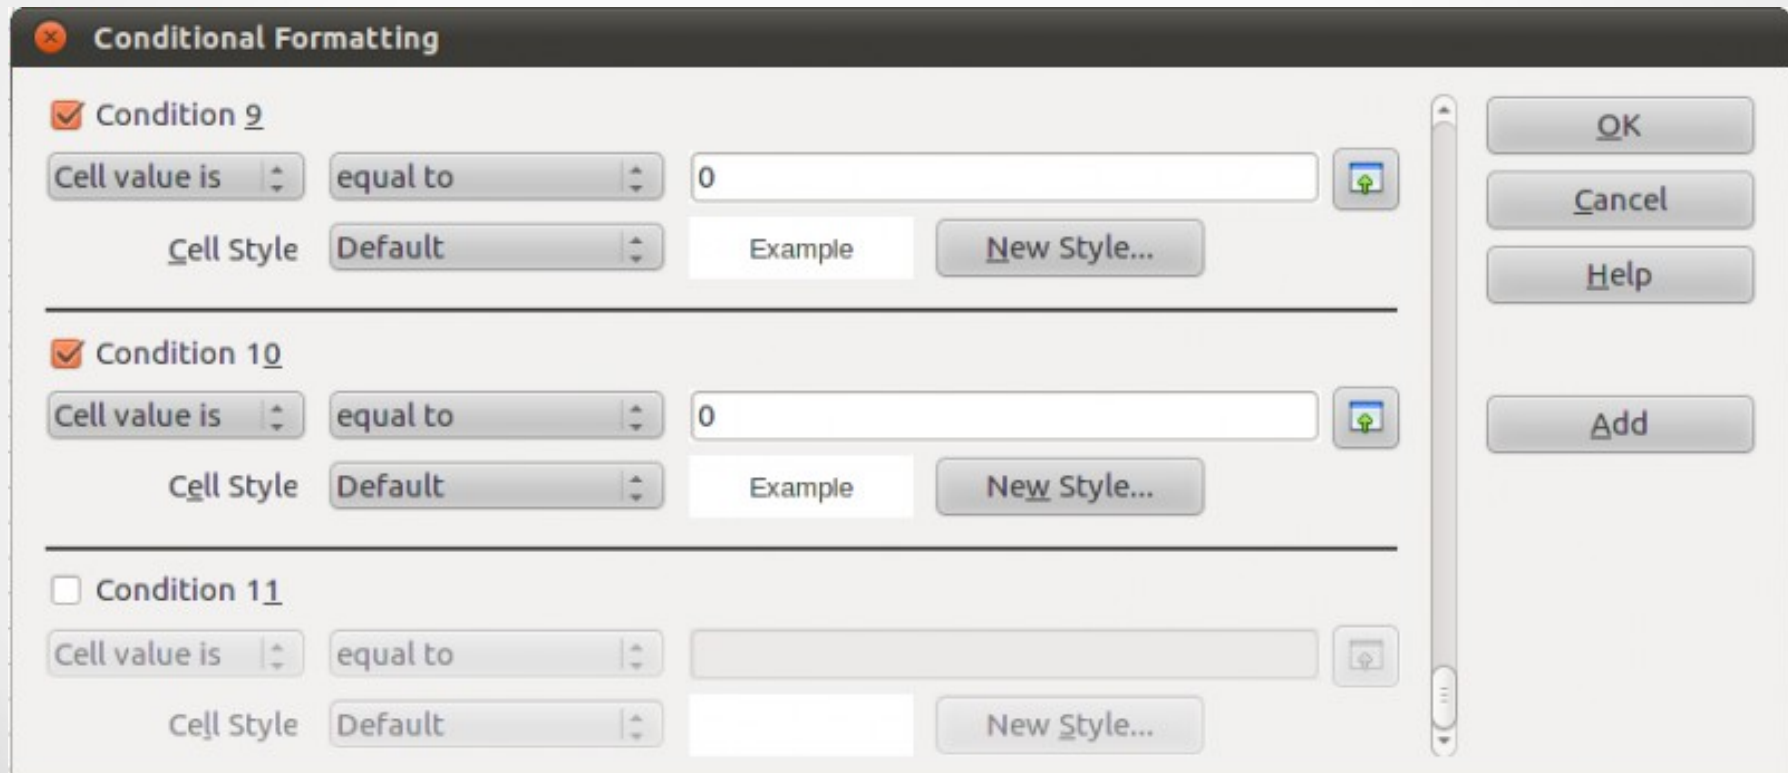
Conditional Formatting

Condition 9

Cell value is

equal to

0

Cell Style

Default

Example

New Style...

Condition 10

Cell value is

equal to

0

Cell Style

Default

Example

New Style...

Condition 11

Cell value is

equal to

Cell Style

Default

New Style...

OK

Cancel

Help

Add